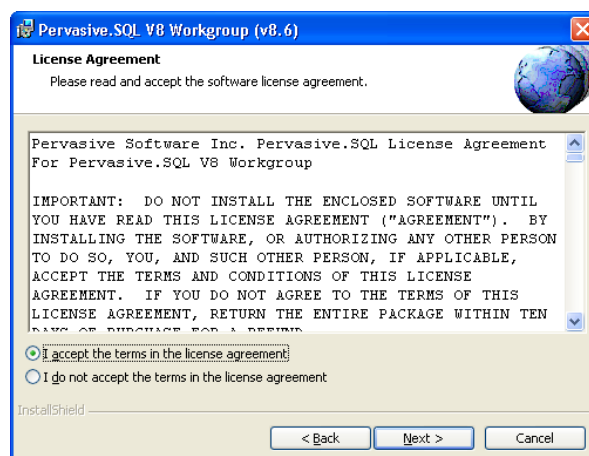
Pervasive.SQL V8 Workgroup (v8.6)

License Agreement
Please read and accept the software license agreement.

Pervasive Software Inc. Pervasive.SQL License Agreement For Pervasive.SQL V8 Workgroup

IMPORTANT: DO NOT INSTALL THE ENCLOSED SOFTWARE UNTIL YOU HAVE READ THIS LICENSE AGREEMENT ("AGREEMENT"). BY INSTALLING THE SOFTWARE, OR AUTHORIZING ANY OTHER PERSON TO DO SO, YOU, AND SUCH OTHER PERSON, IF APPLICABLE, ACCEPT THE TERMS AND CONDITIONS OF THIS LICENSE AGREEMENT. IF YOU DO NOT AGREE TO THE TERMS OF THIS LICENSE AGREEMENT, RETURN THE ENTIRE PACKAGE WITHIN TEN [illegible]

I accept the terms in the license agreement
I do not accept the terms in the license agreement

InstallShield

< Back
Next >
Cancel